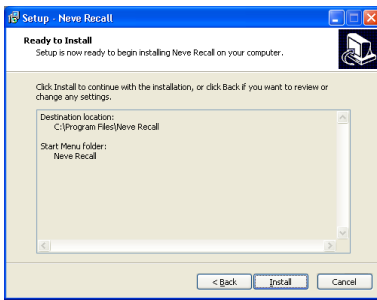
Setup - Neve Recall

Ready to Install
Setup is now ready to begin installing Neve Recall on your computer.

Click Install to continue with the installation, or click Back if you want to review or change any settings.

Destination location:
C:\Program Files\Neve Recall

Start Menu folder:
Neve Recall

< Back
Install
Cancel